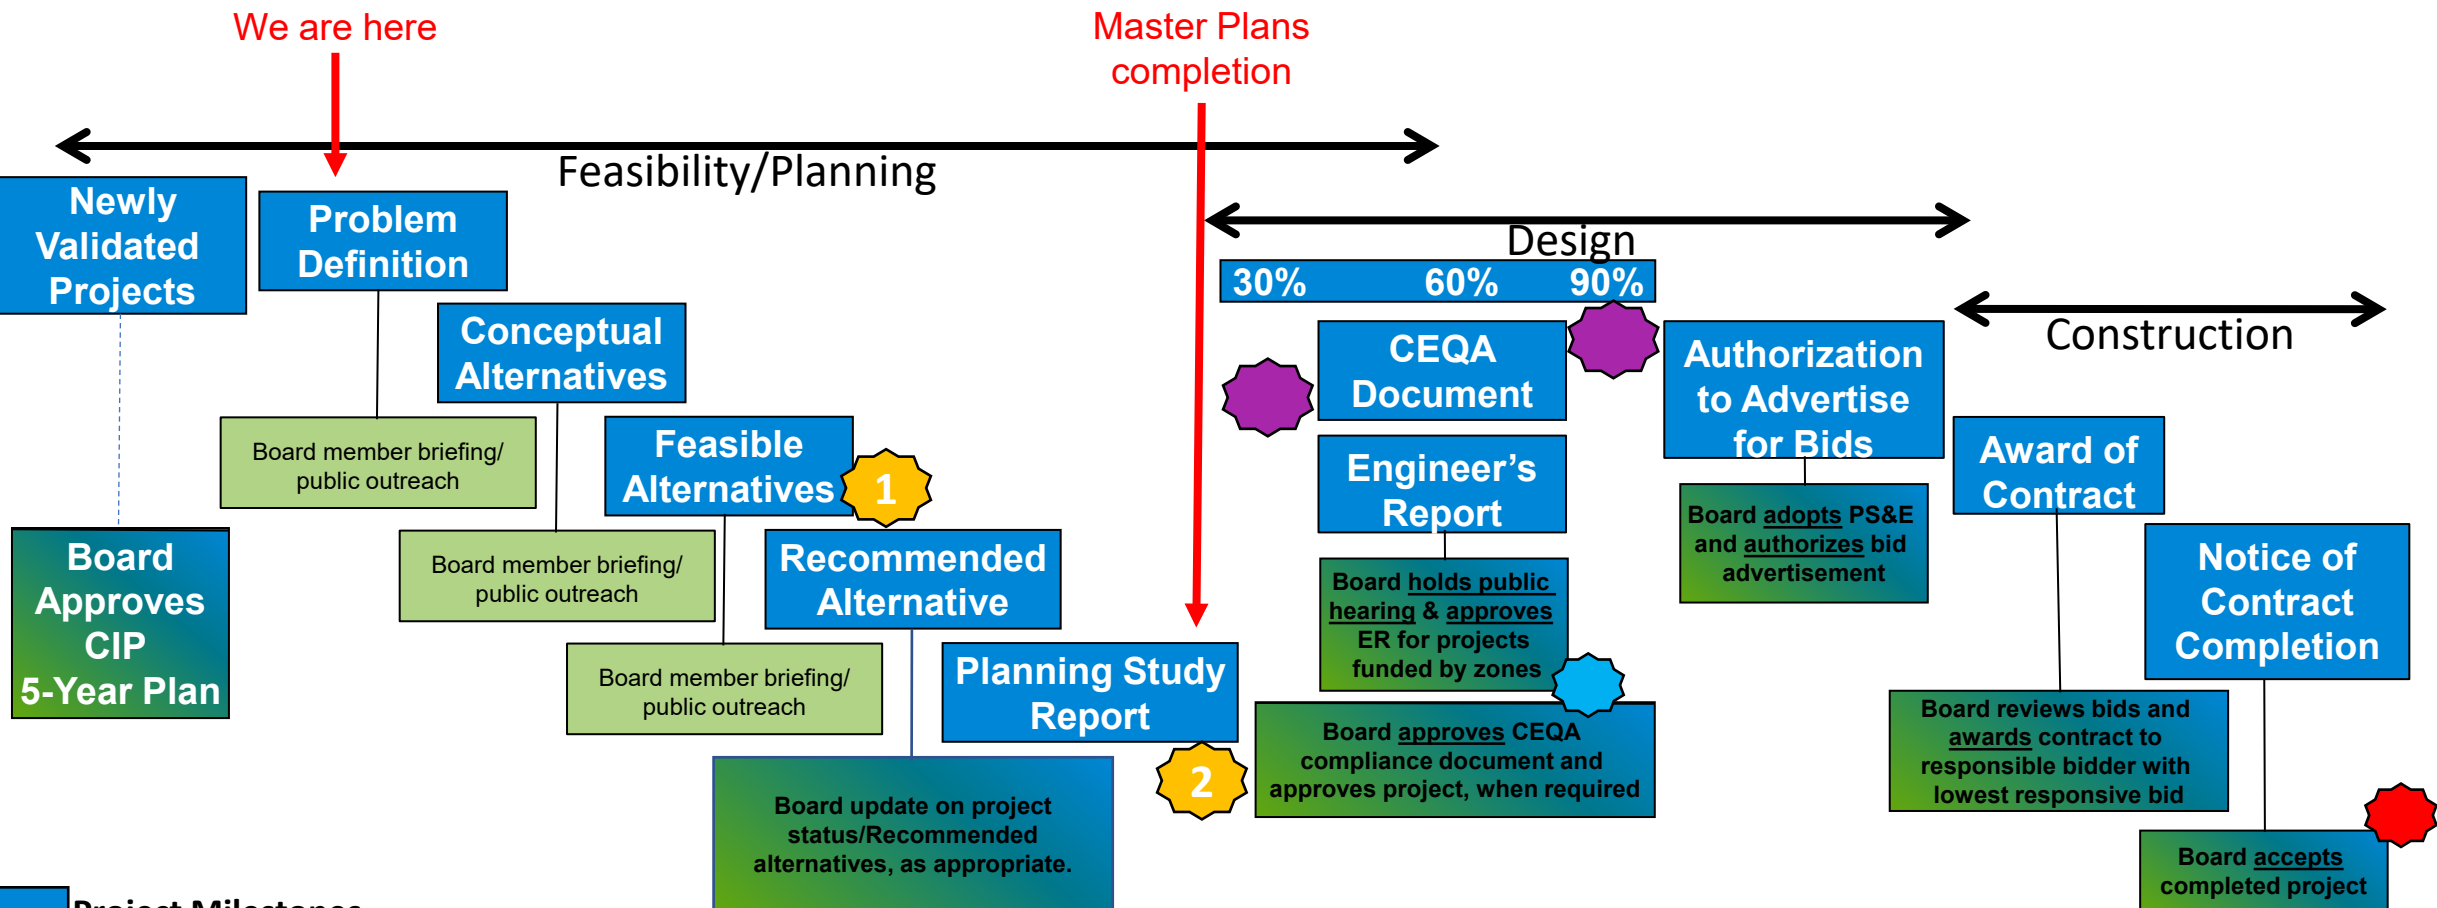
We are here

Master Plans completion

Feasibility/Planning

Newly Validated Projects

Problem Definition

Conceptual Alternatives

Board member briefing/ public outreach

Feasible Alternatives

1

Board member briefing/ public outreach

Recommended Alternative

Board member briefing/ public outreach

Planning Study Report

2

Board update on project status/Recommended alternatives, as appropriate.

Board Approves CIP 5-Year Plan

Design

30% 60% 90%

CEQA Document

Engineer's Report

Board holds public hearing & approves ER for projects funded by zones

Board approves CEQA compliance document and approves project, when required

Authorization to Advertise for Bids

Board adopts PS&E and authorizes bid advertisement

Construction

Award of Contract

Board reviews bids and awards contract to responsible bidder with lowest responsive bid

Notice of Contract Completion

Board accepts completed project

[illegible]